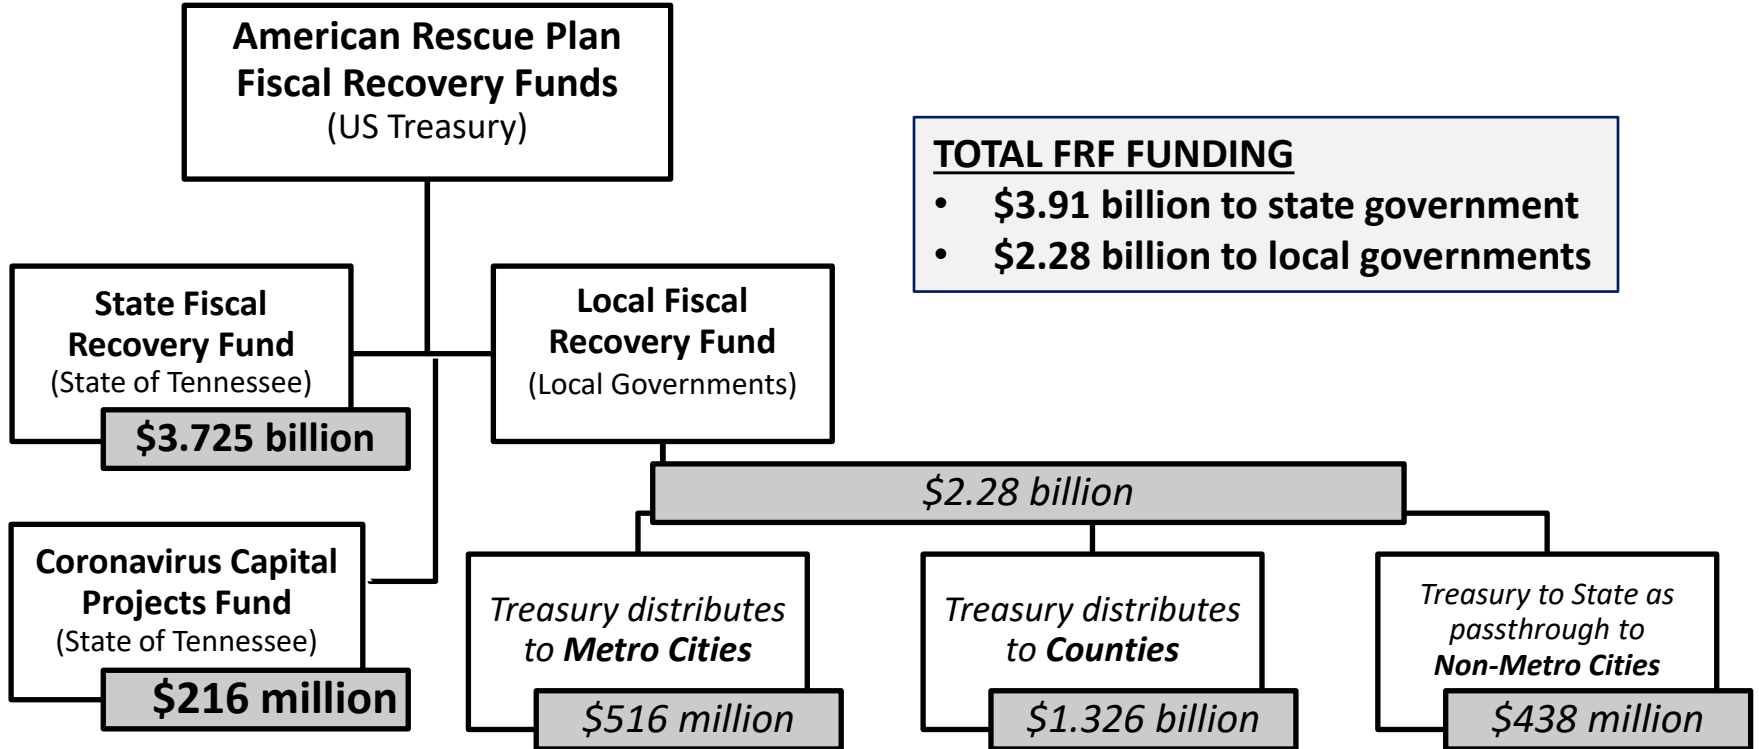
American Rescue Plan
Fiscal Recovery Funds
(US Treasury)

TOTAL FRF FUNDING
• $3.91 billion to state government
• $2.28 billion to local governments

State Fiscal Recovery Fund
(State of Tennessee)
$3.725 billion

Local Fiscal Recovery Fund
(Local Governments)

Coronavirus Capital Projects Fund
(State of Tennessee)
$216 million

$2.28 billion

Treasury distributes to Metro Cities
$516 million

Treasury distributes to Counties
$1.326 billion

Treasury to State as passthrough to Non-Metro Cities
$438 million